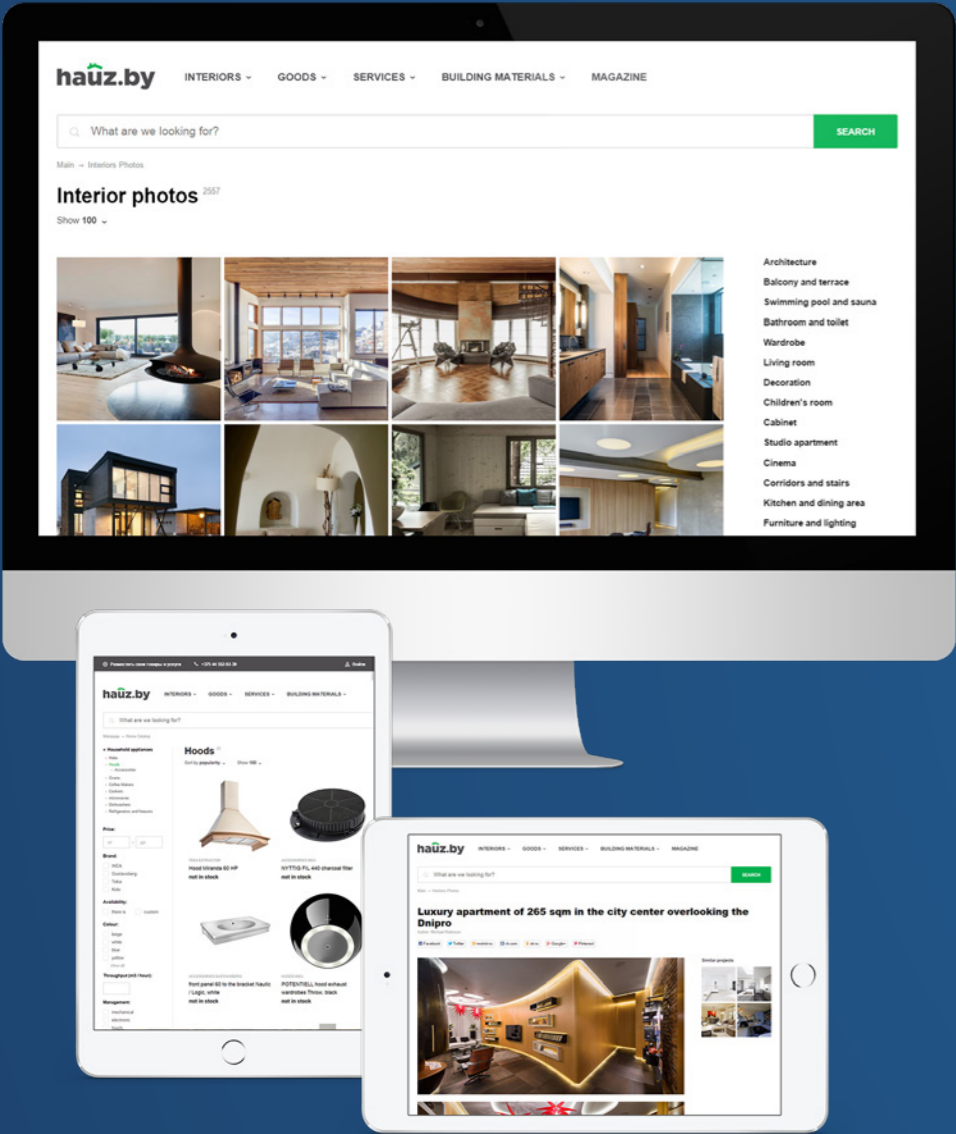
hauz.by INTERIORS GOODS SERVICES BUILDING MATERIALS MAGAZINE

What are we looking for? SEARCH

Main → Interiors Photos

Interior photos 2557

Show 100

Architecture
Balcony and terrace
Swimming pool and sauna
Bathroom and toilet
Wardrobe
Living room
Decoration
Children's room
Cabinet
Studio apartment
Cinema
Corridors and stairs
Kitchen and dining area
Furniture and lighting

hauz.by INTERIORS GOODS SERVICES BUILDING MATERIALS

What are we looking for?

Hoods

Sort by popularity Show 100

Household appliances

Price:

Brand:

Availability:

Colour:

Throughput (m3 / hour):

Management:

Hood Ichanda 60 HP
not in stock

NYTTIG FIL 440 charcoal filter
not in stock

front panel 60 to the bracket Nautic / Logic, white
not in stock

POTENTIELL hood exhaust wardrobes Throu, black
not in stock

hauz.by INTERIORS GOODS SERVICES BUILDING MATERIALS MAGAZINE

What are we looking for? SEARCH

Main → Interiors Photos

Luxury apartment of 265 sqm in the city center overlooking the Dnipro

Facebook Twitter Google Pinterest

Similar projects